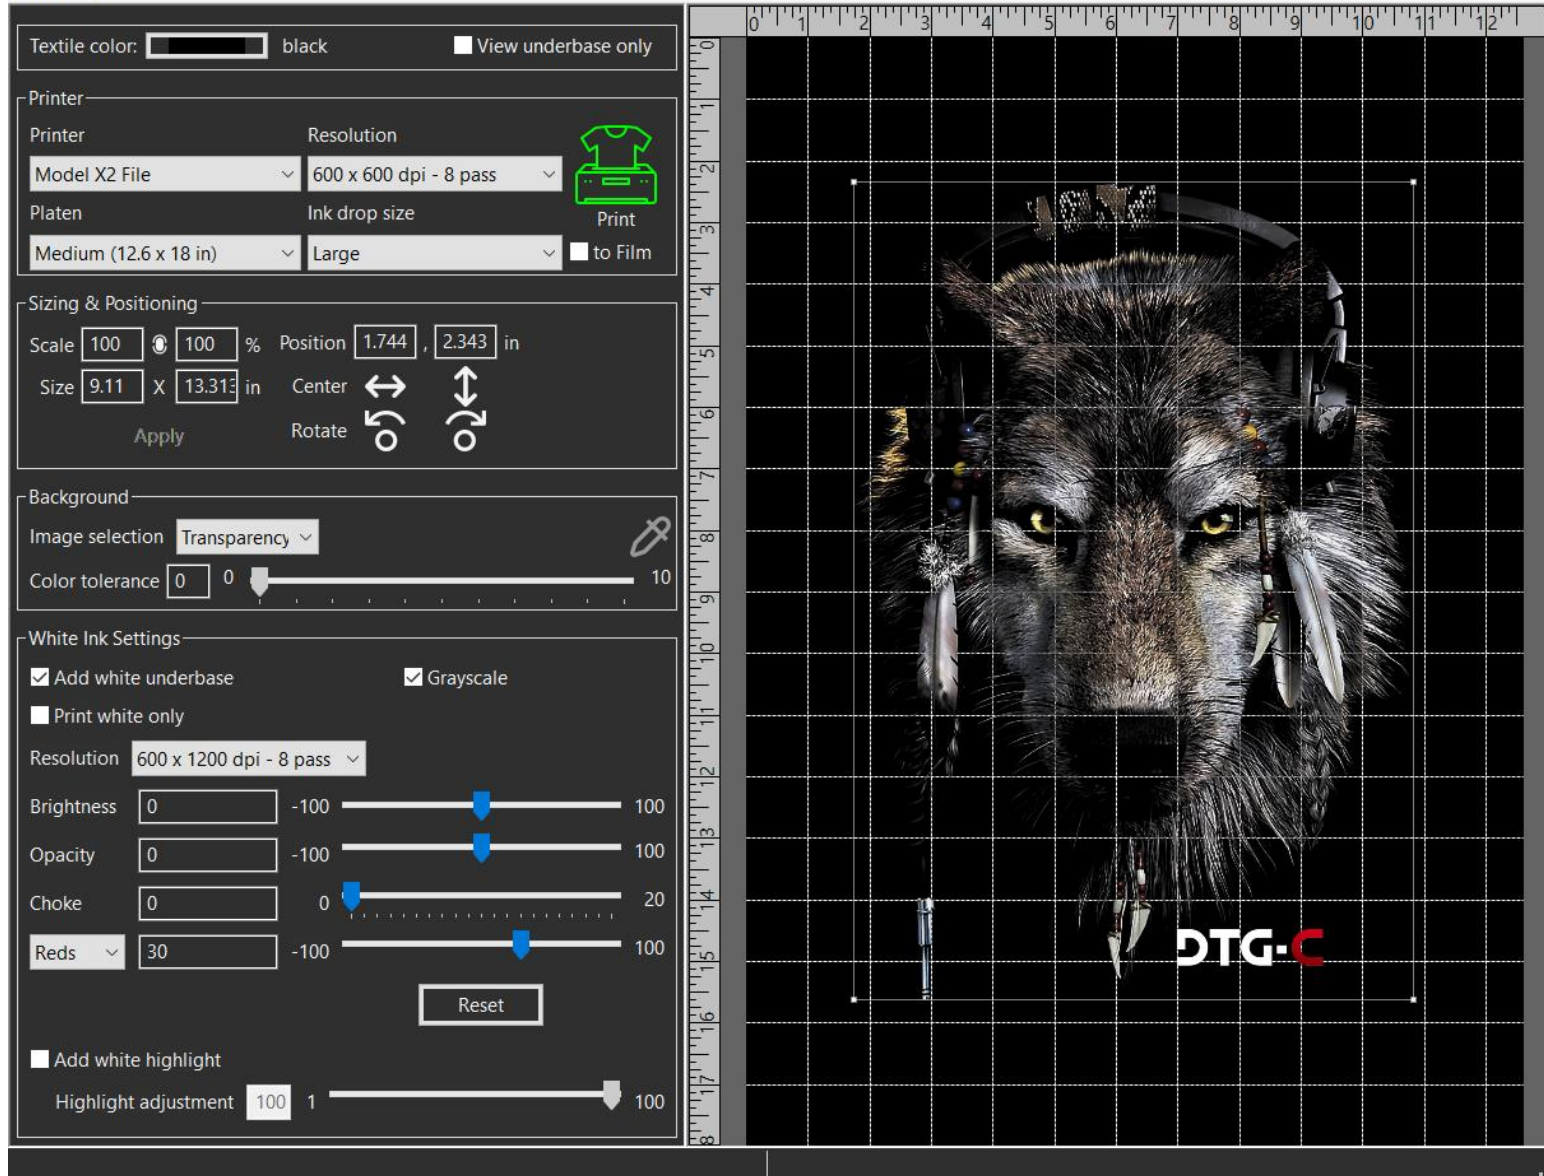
Textile color: black
View underbase only

Printer
Printer
Model X2 File
Resolution
600 x 600 dpi - 8 pass
Print
Platen
Medium (12.6 x 18 in)
Ink drop size
Large
to Film

Sizing & Positioning
Scale 100 100 %
Position 1.744 , 2.343 in
Size 9.11 X 13.313 in
Center
Rotate
Apply

Background
Image selection Transparency
Color tolerance 0 0 10

White Ink Settings
Add white underbase
Grayscale
Print white only
Resolution 600 x 1200 dpi - 8 pass
Brightness 0 -100 100
Opacity 0 -100 100
Choke 0 0 20
Reds 30 -100 100
Reset
Add white highlight
Highlight adjustment 100 1 100

0 1 2 3 4 5 6 7 8 9 10 11 12
0 1 2 3 4 5 6 7 8 9 10 11 12 13 14 15 16 17 18

DTG-C